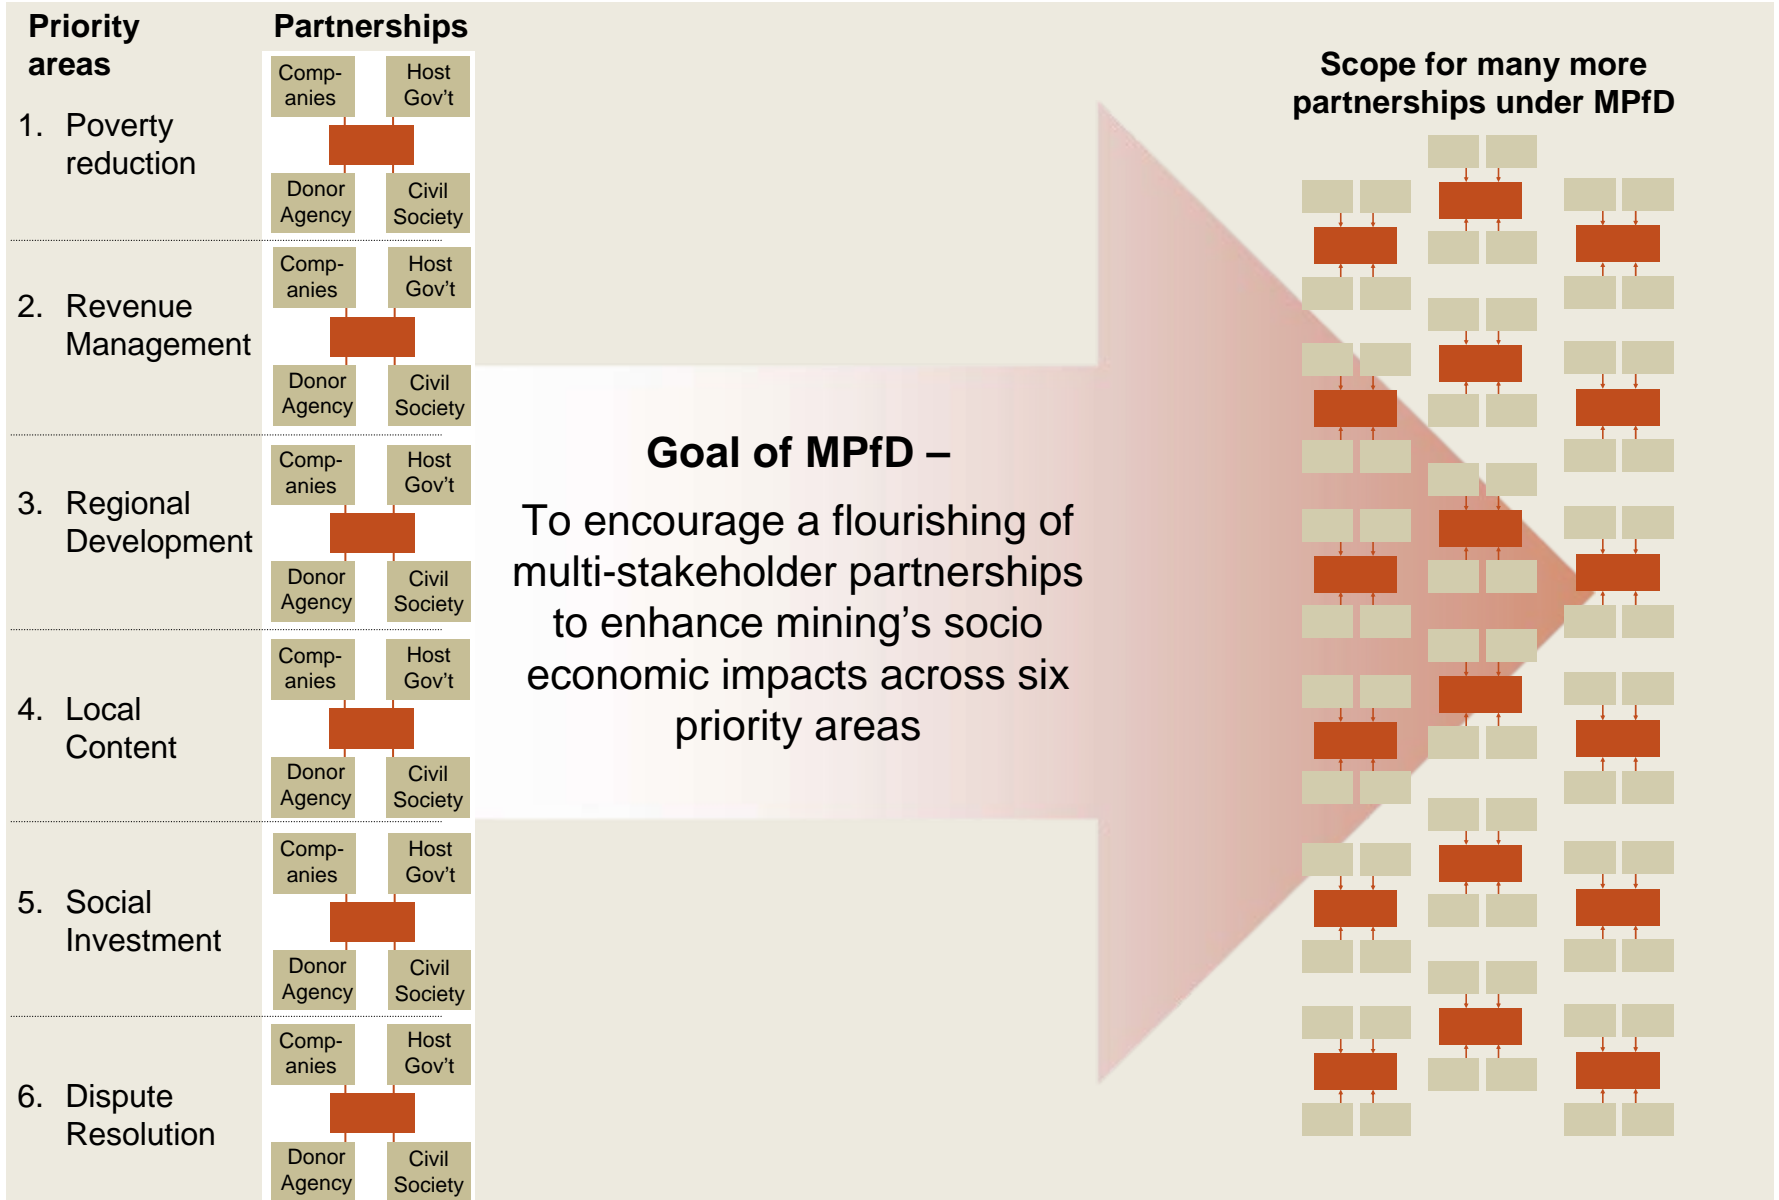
Priority areas

Partnerships

1. Poverty reduction

Comp-anies
Host Gov't
Donor Agency
Civil Society

2. Revenue Management

Comp-anies
Host Gov't
Donor Agency
Civil Society

3. Regional Development

Comp-anies
Host Gov't
Donor Agency
Civil Society

4. Local Content

Comp-anies
Host Gov't
Donor Agency
Civil Society

5. Social Investment

Comp-anies
Host Gov't
Donor Agency
Civil Society

6. Dispute Resolution

Comp-anies
Host Gov't
Donor Agency
Civil Society

Goal of MPfD –

To encourage a flourishing of multi-stakeholder partnerships to enhance mining's socio economic impacts across six priority areas

Scope for many more partnerships under MPfD